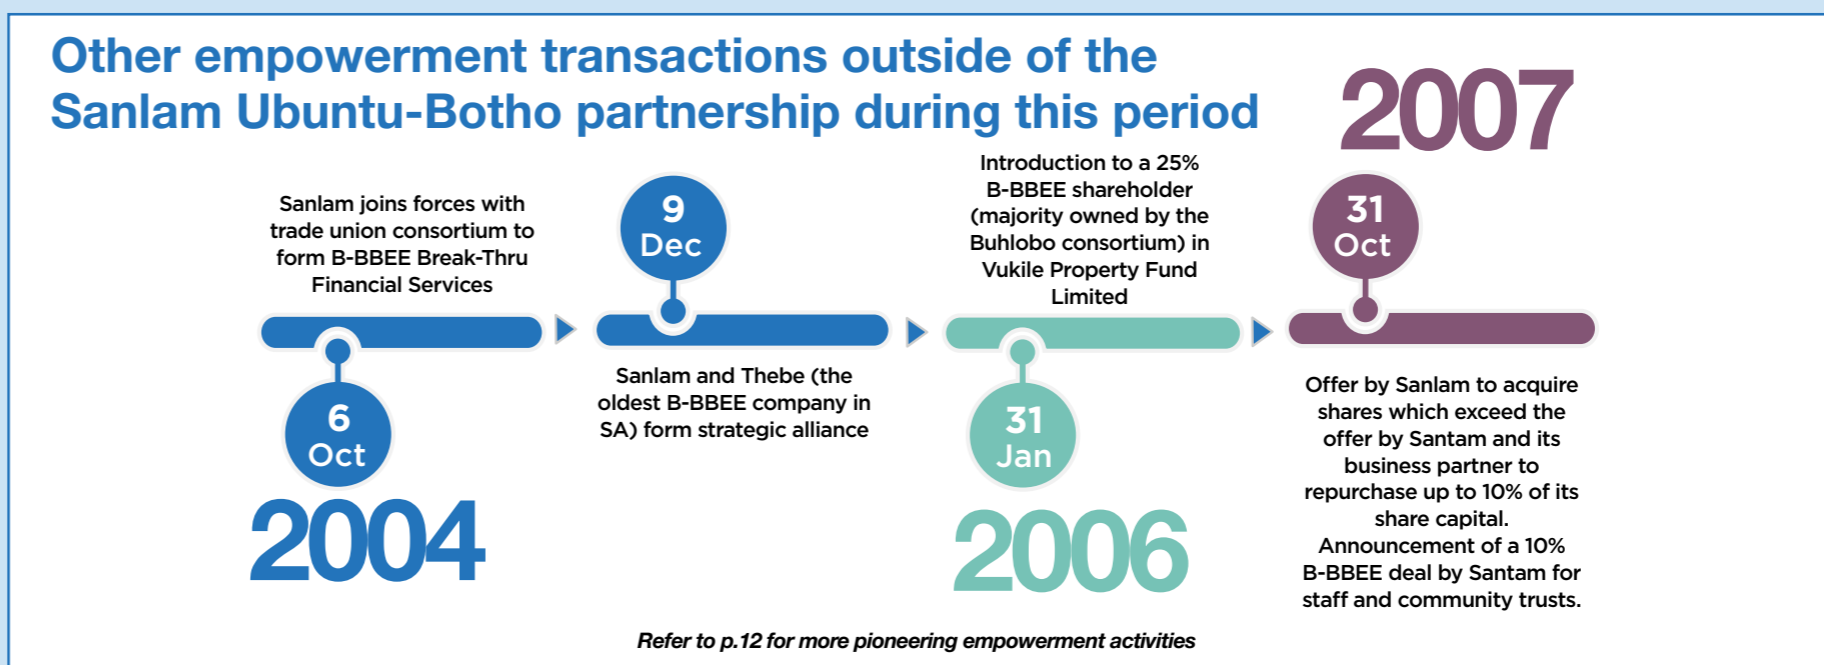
Other empowerment transactions outside of the Sanlam Ubuntu-Botho partnership during this period

2007

Sanlam joins forces with trade union consortium to form B-BBEE Break-Thru Financial Services

9 Dec

Introduction to a 25% B-BBEE shareholder (majority owned by the Buhlobo consortium) in Vukile Property Fund Limited

31 Oct

6 Oct

2004

Sanlam and Thebe (the oldest B-BBEE company in SA) form strategic alliance

31 Jan

2006

Offer by Sanlam to acquire shares which exceed the offer by Santam and its business partner to repurchase up to 10% of its share capital. Announcement of a 10% B-BBEE deal by Santam for staff and community trusts.

Refer to p.12 for more pioneering empowerment activities